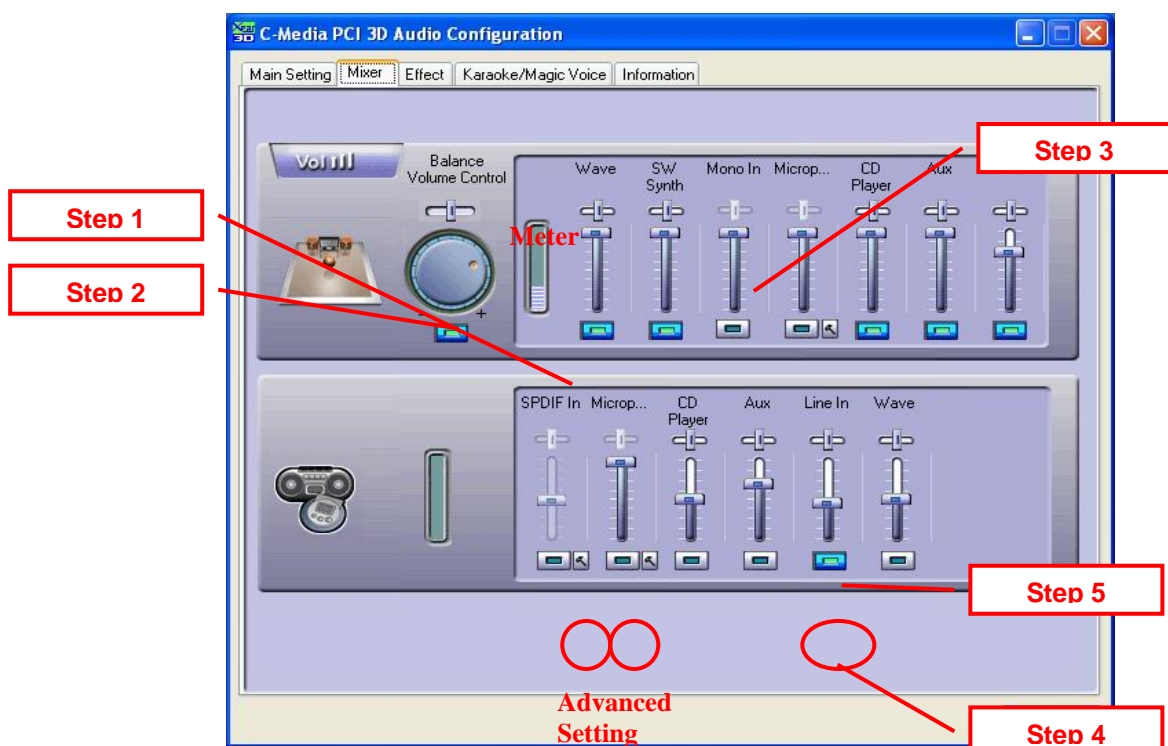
C-Media PCI 3D Audio Configuration

Main Setting | Mixer | Effect | Karaoke/Magic Voice | Information

Vol

Balance Volume Control

+

Step 1

Step 2

Step 3

Meter

Wave

SW Synth

Mono In

Microp...

CD Player

Aux

SPDIF In

Microp...

CD Player

Aux

Line In

Wave

Step 5

Advanced Setting

Step 4